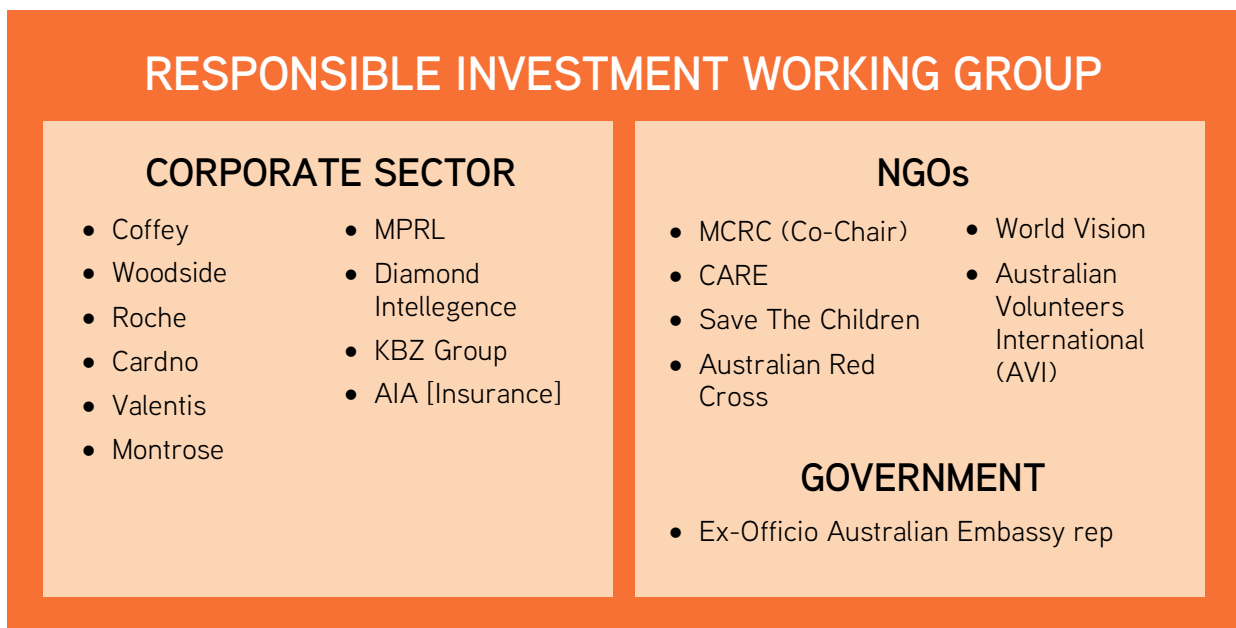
RESPONSIBLE INVESTMENT WORKING GROUP

CORPORATE SECTOR

- Coffey
- Woodside
- Roche
- Cardno
- Valentis
- Montrose

- MPRL
- Diamond Intellegence
- KBZ Group
- AIA [Insurance]

NGOs

- MCRC (Co-Chair)
- CARE
- Save The Children
- Australian Red Cross

- World Vision
- Australian Volunteers International (AVI)

GOVERNMENT

- Ex-Officio Australian Embassy rep